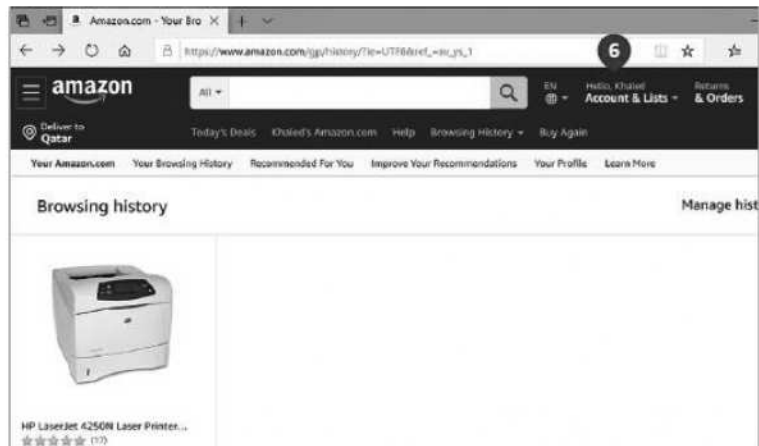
Amazon.com - Your Bro ×

https://www.amazon.com/gp/history/?ie=UTF8&ref_=nav_ys_1

6

amazon

All

EN

Hello, Khaled
Account & Lists

Returns
& Orders

Deliver to
Qatar

Today's Deals Khaled's Amazon.com Help Browsing History Buy Again

Your Amazon.com Your Browsing History Recommended For You Improve Your Recommendations Your Profile Learn More

Browsing history

Manage hist

HP LaserJet 4250N Laser Printer...
(17)